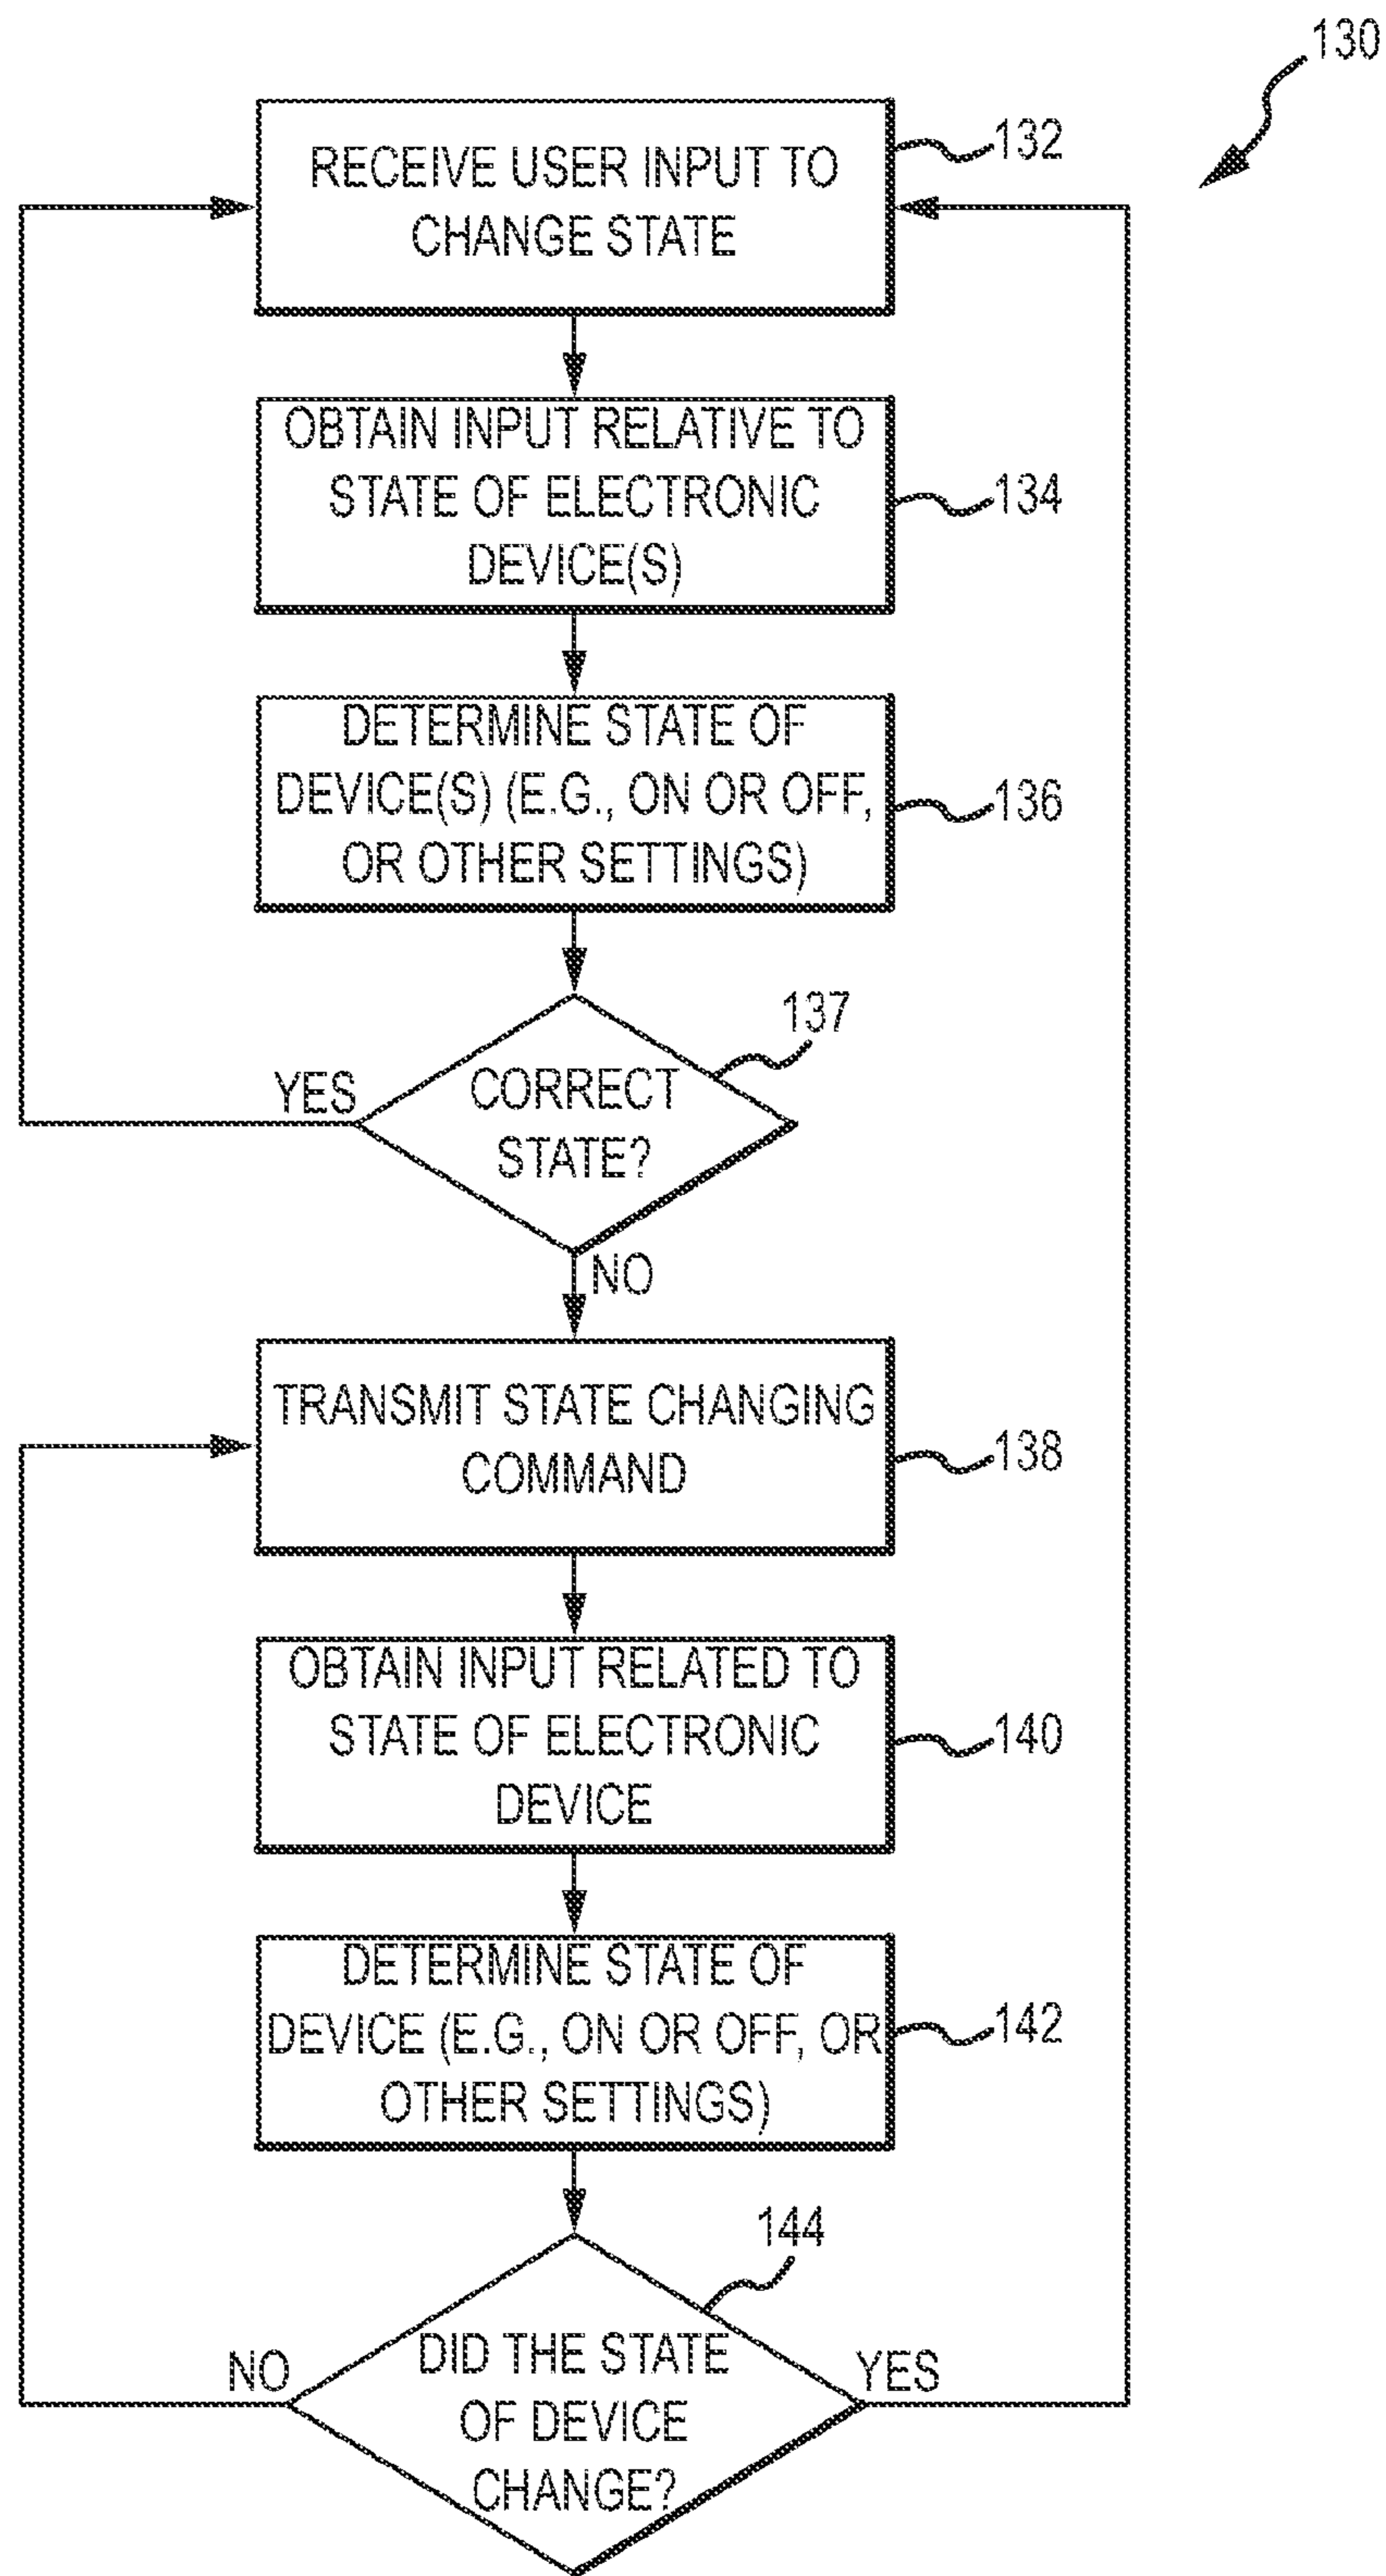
130

RECEIVE USER INPUT TO CHANGE STATE

132

OBTAIN INPUT RELATIVE TO STATE OF ELECTRONIC DEVICE(S)

134

DETERMINE STATE OF DEVICE(S) (E.G., ON OR OFF, OR OTHER SETTINGS)

136

137

YES

CORRECT STATE?

NO

TRANSMIT STATE CHANGING COMMAND

138

OBTAIN INPUT RELATED TO STATE OF ELECTRONIC DEVICE

140

DETERMINE STATE OF DEVICE (E.G., ON OR OFF, OR OTHER SETTINGS)

142

144

NO

DID THE STATE OF DEVICE CHANGE?

YES